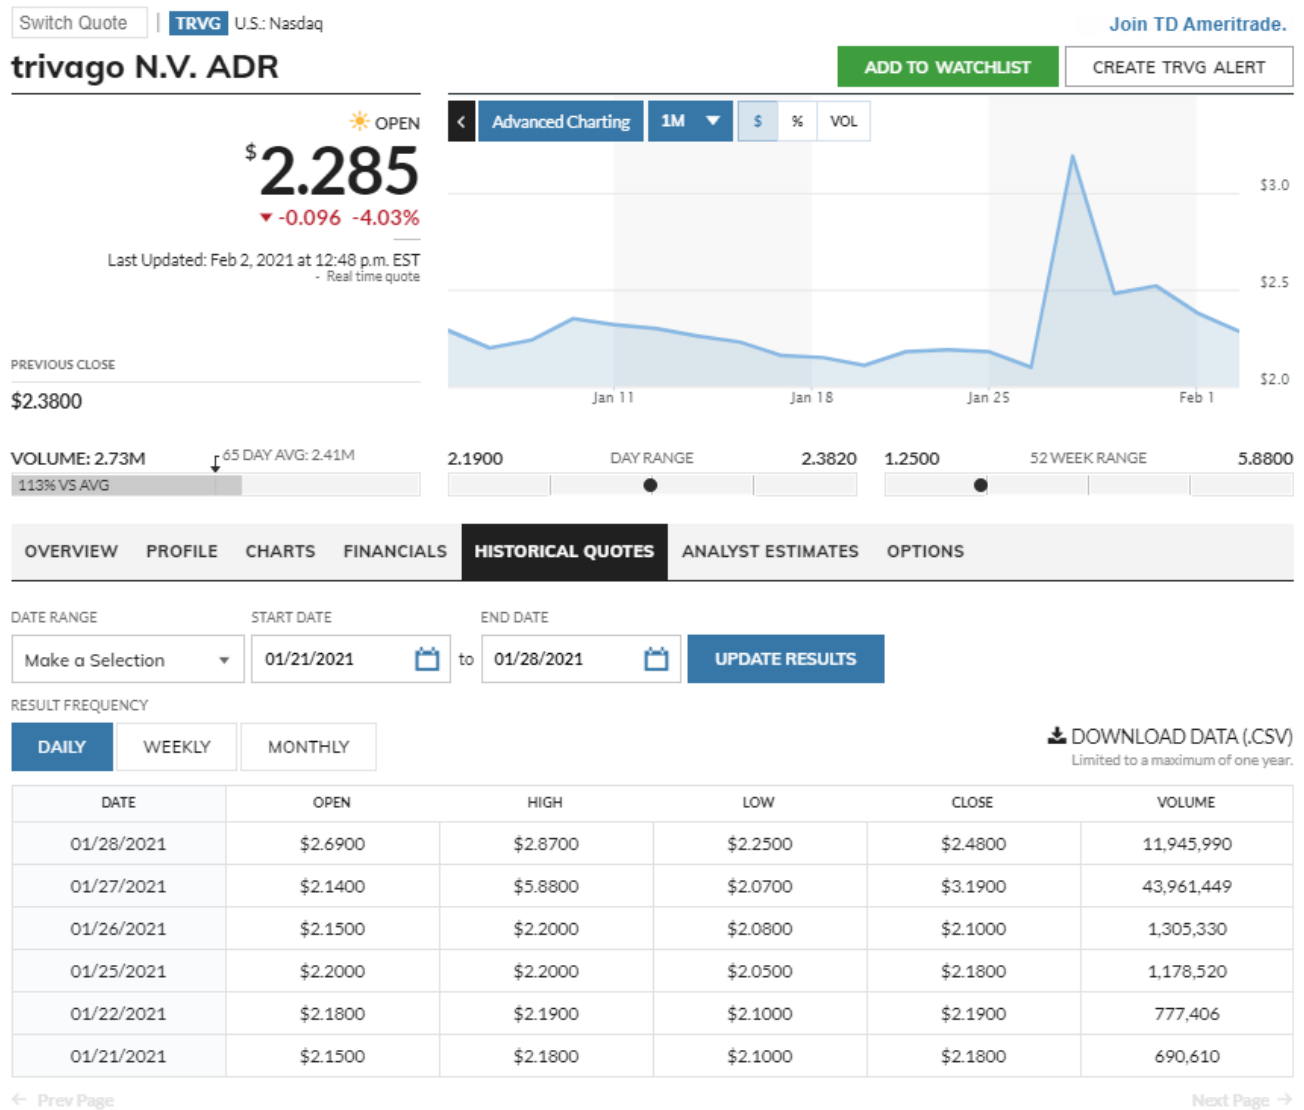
Switch Quote | TRVG U.S.: Nasdaq

Join TD Ameritrade.

trivago N.V. ADR

ADD TO WATCHLIST CREATE TRVG ALERT

OPEN

$2.285

-0.096 -4.03%

Last Updated: Feb 2, 2021 at 12:48 p.m. EST
- Real time quote

PREVIOUS CLOSE

$2.3800

Advanced Charting 1M $ % VOL

$3.0
$2.5
$2.0

Jan 11 Jan 18 Jan 25 Feb 1

VOLUME: 2.73M 65 DAY AVG: 2.41M

113% VS AVG

2.1900 DAY RANGE 2.3820

1.2500 52 WEEK RANGE 5.8800

OVERVIEW PROFILE CHARTS FINANCIALS HISTORICAL QUOTES ANALYST ESTIMATES OPTIONS

DATE RANGE START DATE END DATE

Make a Selection 01/21/2021 to 01/28/2021 UPDATE RESULTS

RESULT FREQUENCY

DAILY WEEKLY MONTHLY

DOWNLOAD DATA (.CSV)
Limited to a maximum of one year.

| DATE | OPEN | HIGH | LOW | CLOSE | VOLUME |
|---|---|---|---|---|---|
| 01/28/2021 | $2.6900 | $2.8700 | $2.2500 | $2.4800 | 11,945,990 |
| 01/27/2021 | $2.1400 | $5.8800 | $2.0700 | $3.1900 | 43,961,449 |
| 01/26/2021 | $2.1500 | $2.2000 | $2.0800 | $2.1000 | 1,305,330 |
| 01/25/2021 | $2.2000 | $2.2000 | $2.0500 | $2.1800 | 1,178,520 |
| 01/22/2021 | $2.1800 | $2.1900 | $2.1000 | $2.1900 | 777,406 |
| 01/21/2021 | $2.1500 | $2.1800 | $2.1000 | $2.1800 | 690,610 |

Prev Page Next Page